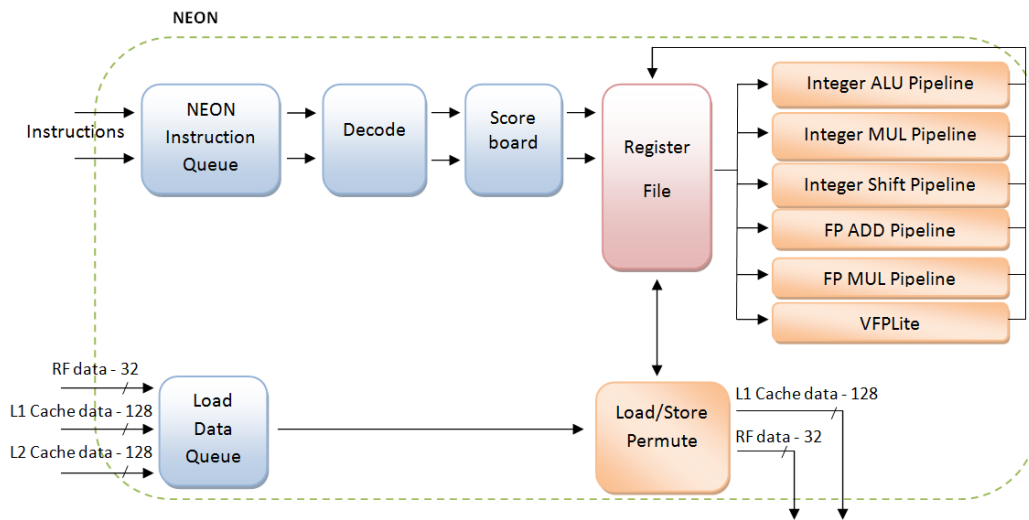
NEON

Instructions

NEON Instruction Queue

Decode

Score board

Register File

Integer ALU Pipeline

Integer MUL Pipeline

Integer Shift Pipeline

FP ADD Pipeline

FP MUL Pipeline

VFPLite

RF data - 32

L1 Cache data - 128

L2 Cache data - 128

Load Data Queue

Load/Store Permute

L1 Cache data - 128

RF data - 32